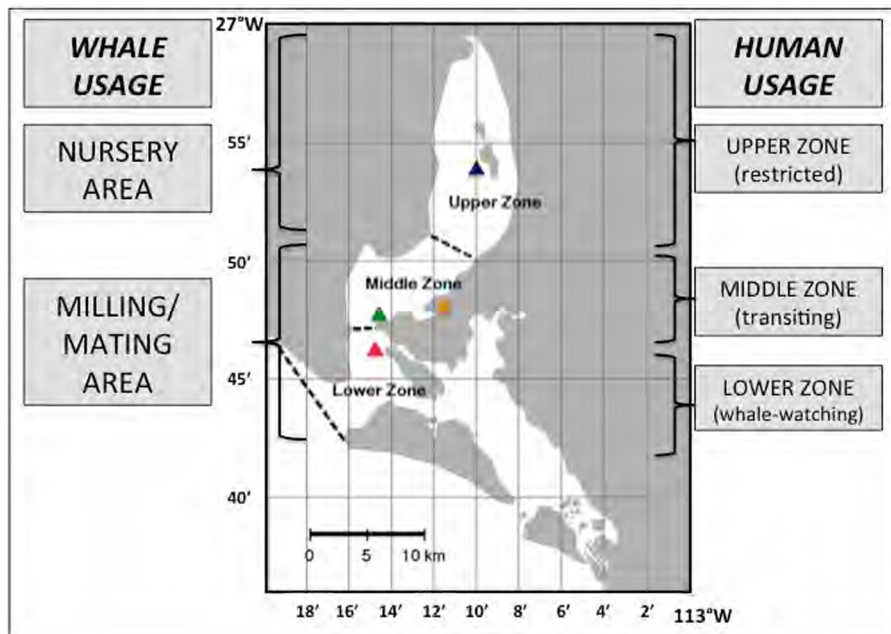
WHALE USAGE

NURSERY AREA

MILLING/ MATING AREA

27°W

55'

50'

45'

40'

Upper Zone

Middle Zone

Lower Zone

0 5 10 km

18' 16' 14' 12' 10' 8' 6' 4' 2' 113°W

HUMAN USAGE

UPPER ZONE (restricted)

MIDDLE ZONE (transiting)

LOWER ZONE (whale-watching)